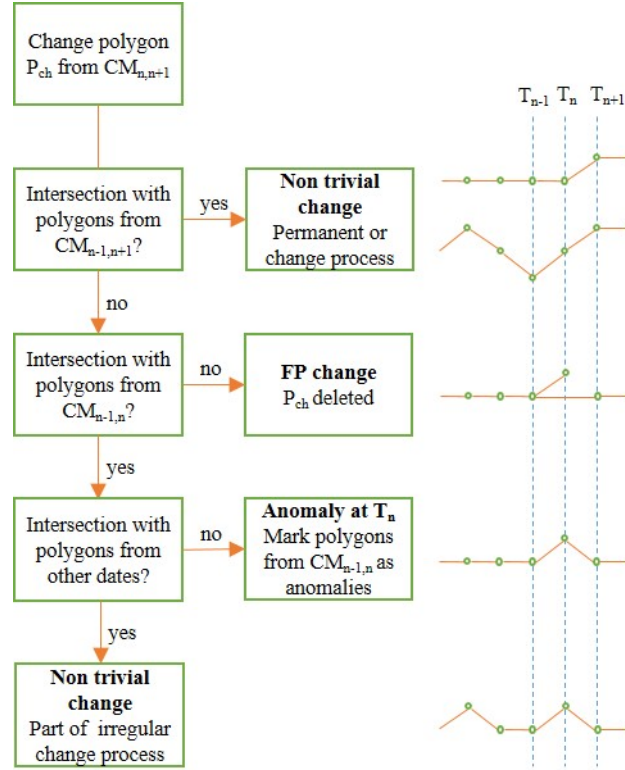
Change polygon $P_{ch}$ from $CM_{n,n+1}$

$T_{n-1}$ $T_n$ $T_{n+1}$

Intersection with polygons from $CM_{n-1,n+1}$?

yes

**Non trivial change**
Permanent or change process

no

Intersection with polygons from $CM_{n-1,n}$?

no

**FP change**
$P_{ch}$ deleted

yes

Intersection with polygons from other dates?

no

**Anomaly at $T_n$**
Mark polygons from $CM_{n-1,n}$ as anomalies

yes

**Non trivial change**
Part of irregular change process